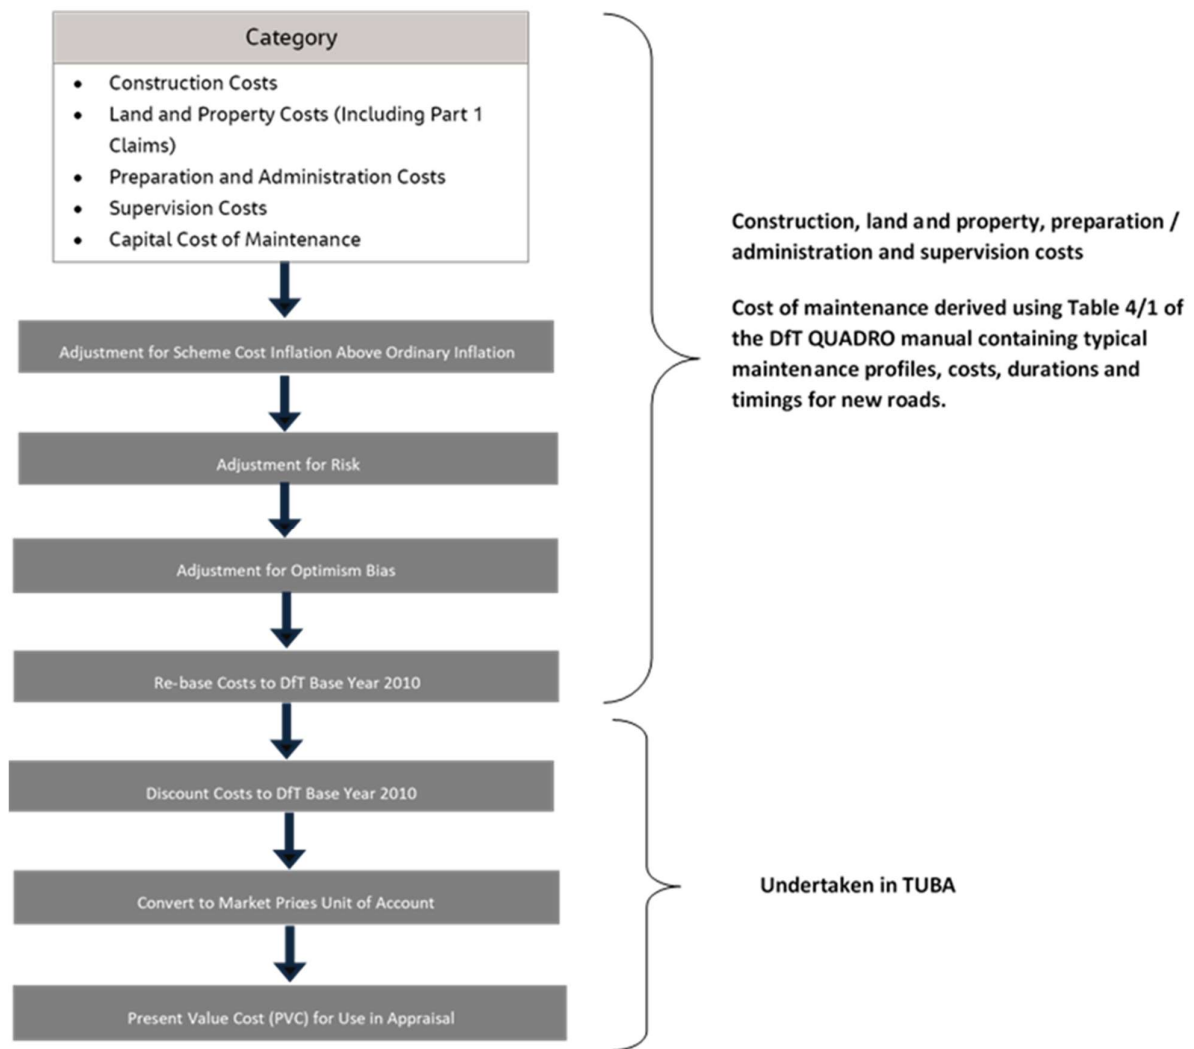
Category

- Construction Costs
- Land and Property Costs (Including Part 1 Claims)
- Preparation and Administration Costs
- Supervision Costs
- Capital Cost of Maintenance

Adjustment for Scheme Cost Inflation Above Ordinary Inflation

Adjustment for Risk

Adjustment for Optimism Bias

Re-base Costs to DfT Base Year 2010

Discount Costs to DfT Base Year 2010

Convert to Market Prices Unit of Account

Present Value Cost (PVC) for Use in Appraisal

Construction, land and property, preparation / administration and supervision costs

Cost of maintenance derived using Table 4/1 of the DfT QUADRO manual containing typical maintenance profiles, costs, durations and timings for new roads.

Undertaken in TUBA